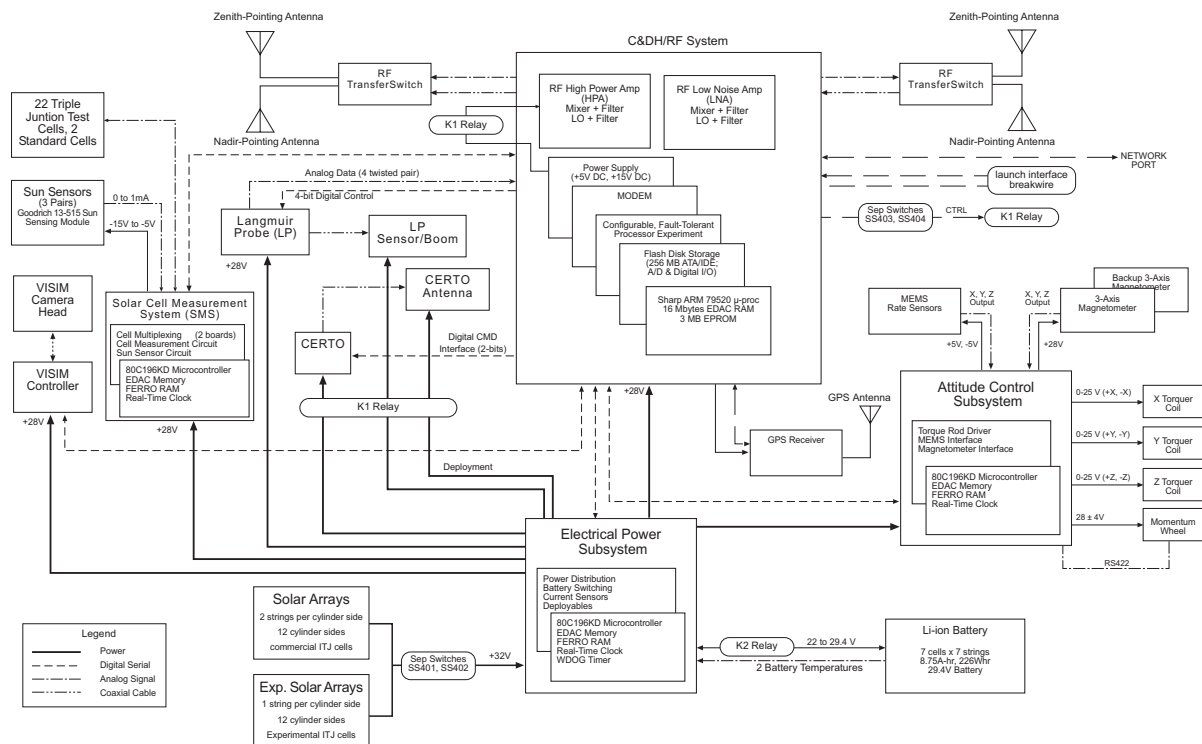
Zenith-Pointing Antenna

RF TransferSwitch

Nadir-Pointing Antenna

C&DH/RF System

RF High Power Amp (HPA) Mixer + Filter LO + Filter

RF Low Noise Amp (LNA) Mixer + Filter LO + Filter

K1 Relay

Power Supply (+5V DC, +15V DC)

MODEM

Configurable, Fault-Tolerant Processor Experiment

Flash Disk Storage (256 MB ATA/IDE; A/D & Digital I/O)

Sharp ARM 79520 µ-proc 16 Mbytes EDAC RAM 3 MB EPROM

Zenith-Pointing Antenna

RF TransferSwitch

Nadir-Pointing Antenna

NETWORK PORT

launch interface breakwire

Sep Switches SS403, SS404

CTRL

K1 Relay

22 Triple Juntion Test Cells, 2 Standard Cells

Sun Sensors (3 Pairs) Goodrich 13-515 Sun Sensing Module

0 to 1mA

-15V to -5V

Analog Data (4 twisted pair)

4-bit Digital Control

Langmuir Probe (LP)

LP Sensor/Boom

+28V

CERTO Antenna

VISIM Camera Head

Solar Cell Measurement System (SMS)

Cell Multiplexing (2 boards) Cell Measurement Circuit Sun Sensor Circuit

80C196KD Microcontroller EDAC Memory FERRO RAM Real-Time Clock

VISIM Controller

+28V

+28V

CERTO

Digital CMD Interface (2-bits)

K1 Relay

Deployment

+28V

Backup 3-Axis Magnetometer

MEMS Rate Sensors

X, Y, Z Output

X, Y, Z Output

3-Axis Magnetometer

+5V, -5V

+28V

Attitude Control Subsystem

Torque Rod Driver MEMS Interface Magnetometer Interface

80C196KD Microcontroller EDAC Memory FERRO RAM Real-Time Clock

0-25 V (+X, -X)

X Torquer Coil

0-25 V (+Y, -Y)

Y Torquer Coil

0-25 V (+Z, -Z)

Z Torquer Coil

28 ± 4V

Momentum Wheel

RS422

GPS Antenna

GPS Receiver

Electrical Power Subsystem

Power Distribution Battery Switching Current Sensors Deployables

80C196KD Microcontroller EDAC Memory FERRO RAM Real-Time Clock WDOG Timer

Solar Arrays

2 strings per cylinder side

12 cylinder sides

commercial ITJ cells

Sep Switches SS401, SS402

+32V

Exp. Solar Arrays

1 string per cylinder side

12 cylinder sides

Experimental ITJ cells

K2 Relay

22 to 29.4 V

2 Battery Temperatures

Li-ion Battery

7 cells x 7 strings 8.75A-hr, 226Whr 29.4V Battery

Legend

Power

Digital Serial

Analog Signal

Coaxial Cable